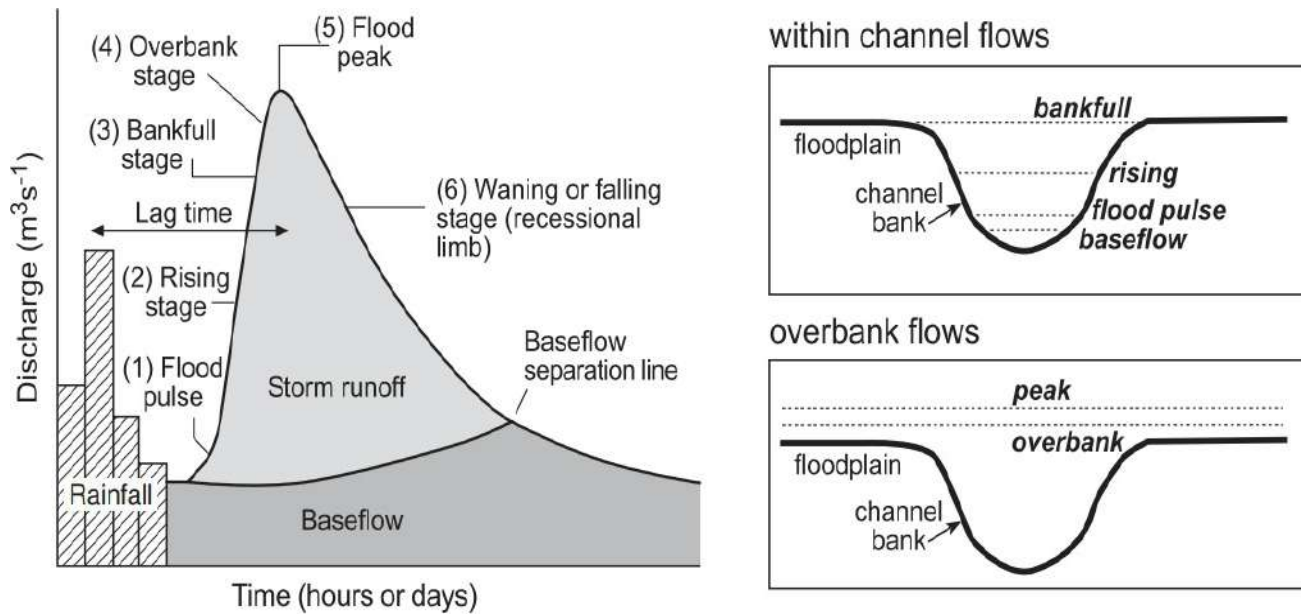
(5) Flood peak

(4) Overbank stage

(3) Bankfull stage

(6) Waning or falling stage (recessional limb)

Lag time

(2) Rising stage

(1) Flood pulse

Storm runoff

Baseflow separation line

Discharge ($m^3s^{-1}$)

Rainfall

Baseflow

Time (hours or days)

within channel flows

bankfull

floodplain

rising

channel bank

flood pulse

baseflow

overbank flows

peak

overbank

floodplain

channel bank